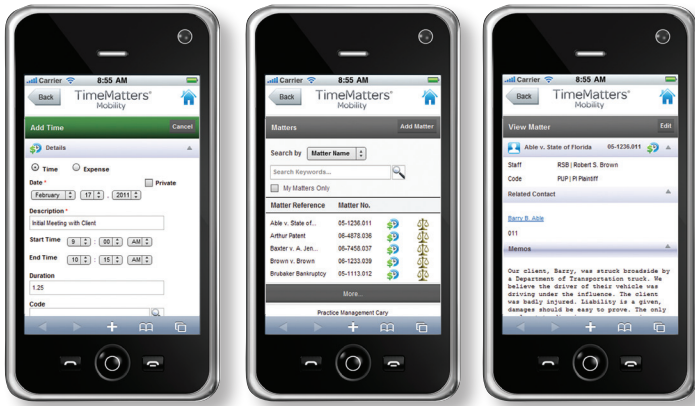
Carrier 8:55 AM

Back TimeMatters® Mobility

Add Time Cancel

Details

Time Expense

Date * Private

February 17 , 2011

Description *

Initial Meeting with Client

Start Time

9 : 00 AM

End Time

10 : 15 AM

Duration

1.25

Code

Carrier 8:55 AM

Back TimeMatters® Mobility

Matters Add Matter

Search by Matter Name

Search Keywords...

My Matters Only

| Matter Reference | Matter No. |
|---|---|
| Able v. State of... | 05-1236.011 |
| Arthur Patent | 06-4878.036 |
| Baxter v. A. Jen... | 06-7458.037 |
| Brown v. Brown | 06-1233.039 |
| Brubaker Bankruptcy | 05-1113.012 |

More...

Practice Management Cary

Carrier 8:55 AM

Back TimeMatters® Mobility

View Matter Edit

Able v. State of Florida 05-1236.011

Staff RSB | Robert S. Brown

Code PUP | PI Plaintiff

Related Contact

Barry B. Able

011

Memos

Our client, Barry, was struck broadside by a Department of Transportation truck. We believe the driver of their vehicle was driving under the influence. The client was badly injured. Liability is a given, damages should be easy to prove. The only